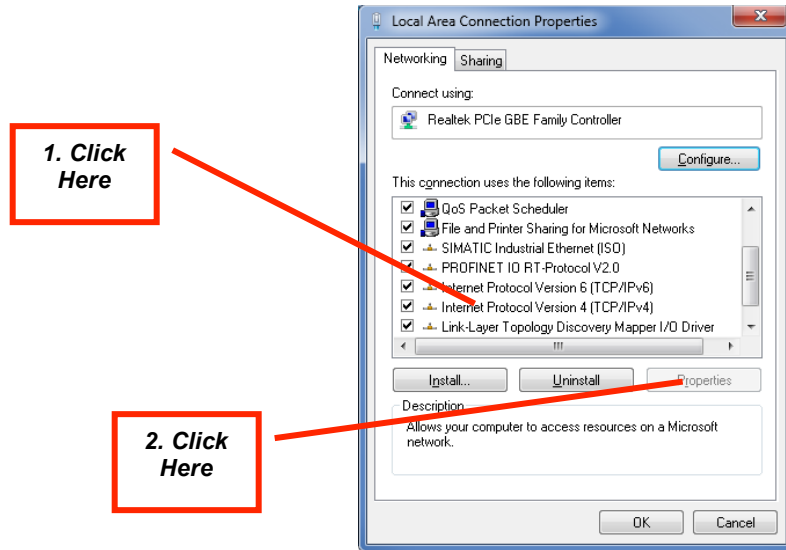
Local Area Connection Properties

Networking | Sharing

Connect using:

Realtek PCIe GBE Family Controller

Configure...

This connection uses the following items:

QoS Packet Scheduler
File and Printer Sharing for Microsoft Networks
SIMATIC Industrial Ethernet (ISO)
PROFINET IO RT-Protocol V2.0
Internet Protocol Version 6 (TCP/IPv6)
Internet Protocol Version 4 (TCP/IPv4)
Link-Layer Topology Discovery Mapper I/O Driver

Install... | Uninstall | Properties

Description
Allows your computer to access resources on a Microsoft network.

OK | Cancel

1. Click Here

2. Click Here